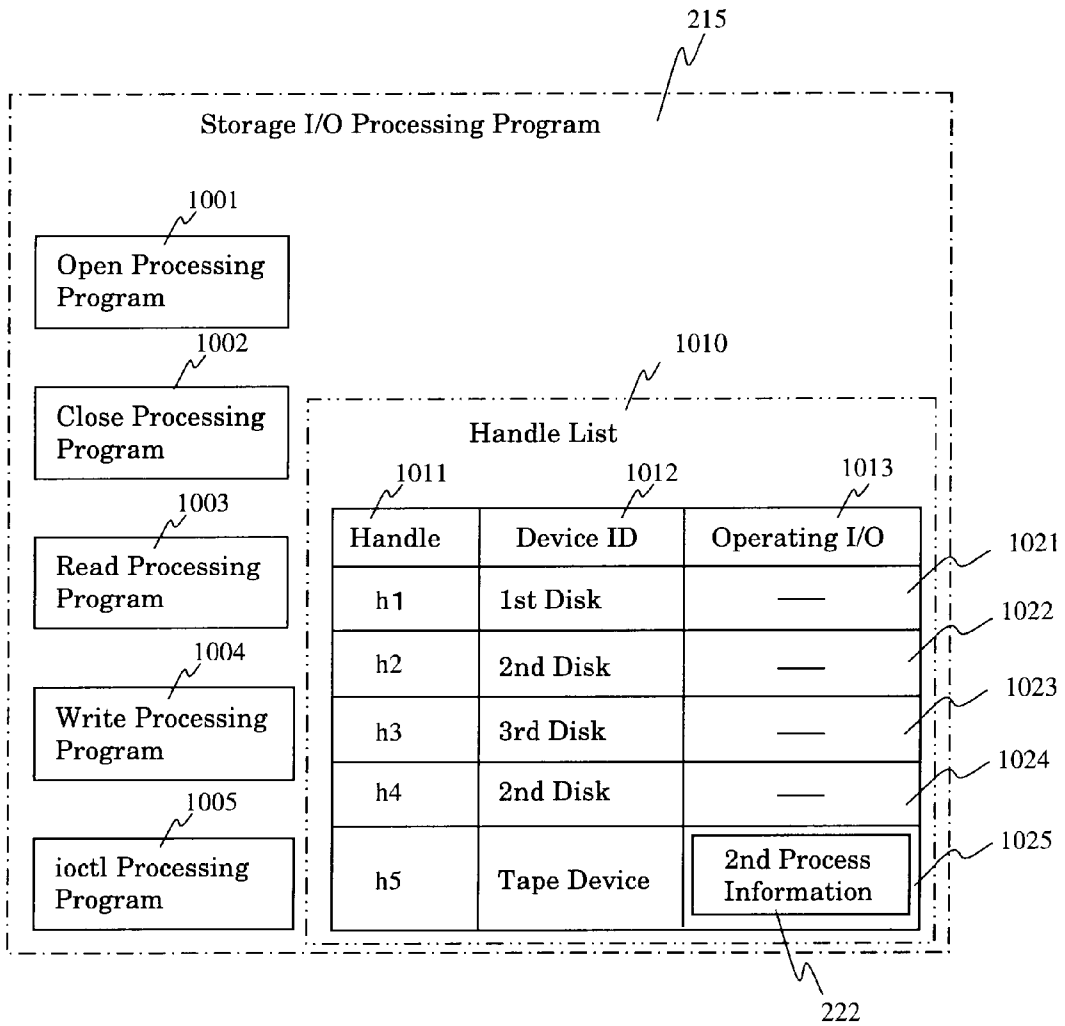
215

Storage I/O Processing Program

1001

Open Processing Program

1002

Close Processing Program

1003

Read Processing Program

1004

Write Processing Program

1005

ioctl Processing Program

1010

Handle List

1011 1012 1013

| Handle | Device ID | Operating I/O |
|---|---|---|
| h1 | 1st Disk | — |
| h2 | 2nd Disk | — |
| h3 | 3rd Disk | — |
| h4 | 2nd Disk | — |
| h5 | Tape Device | 2nd Process Information |

1021

1022

1023

1024

1025

222